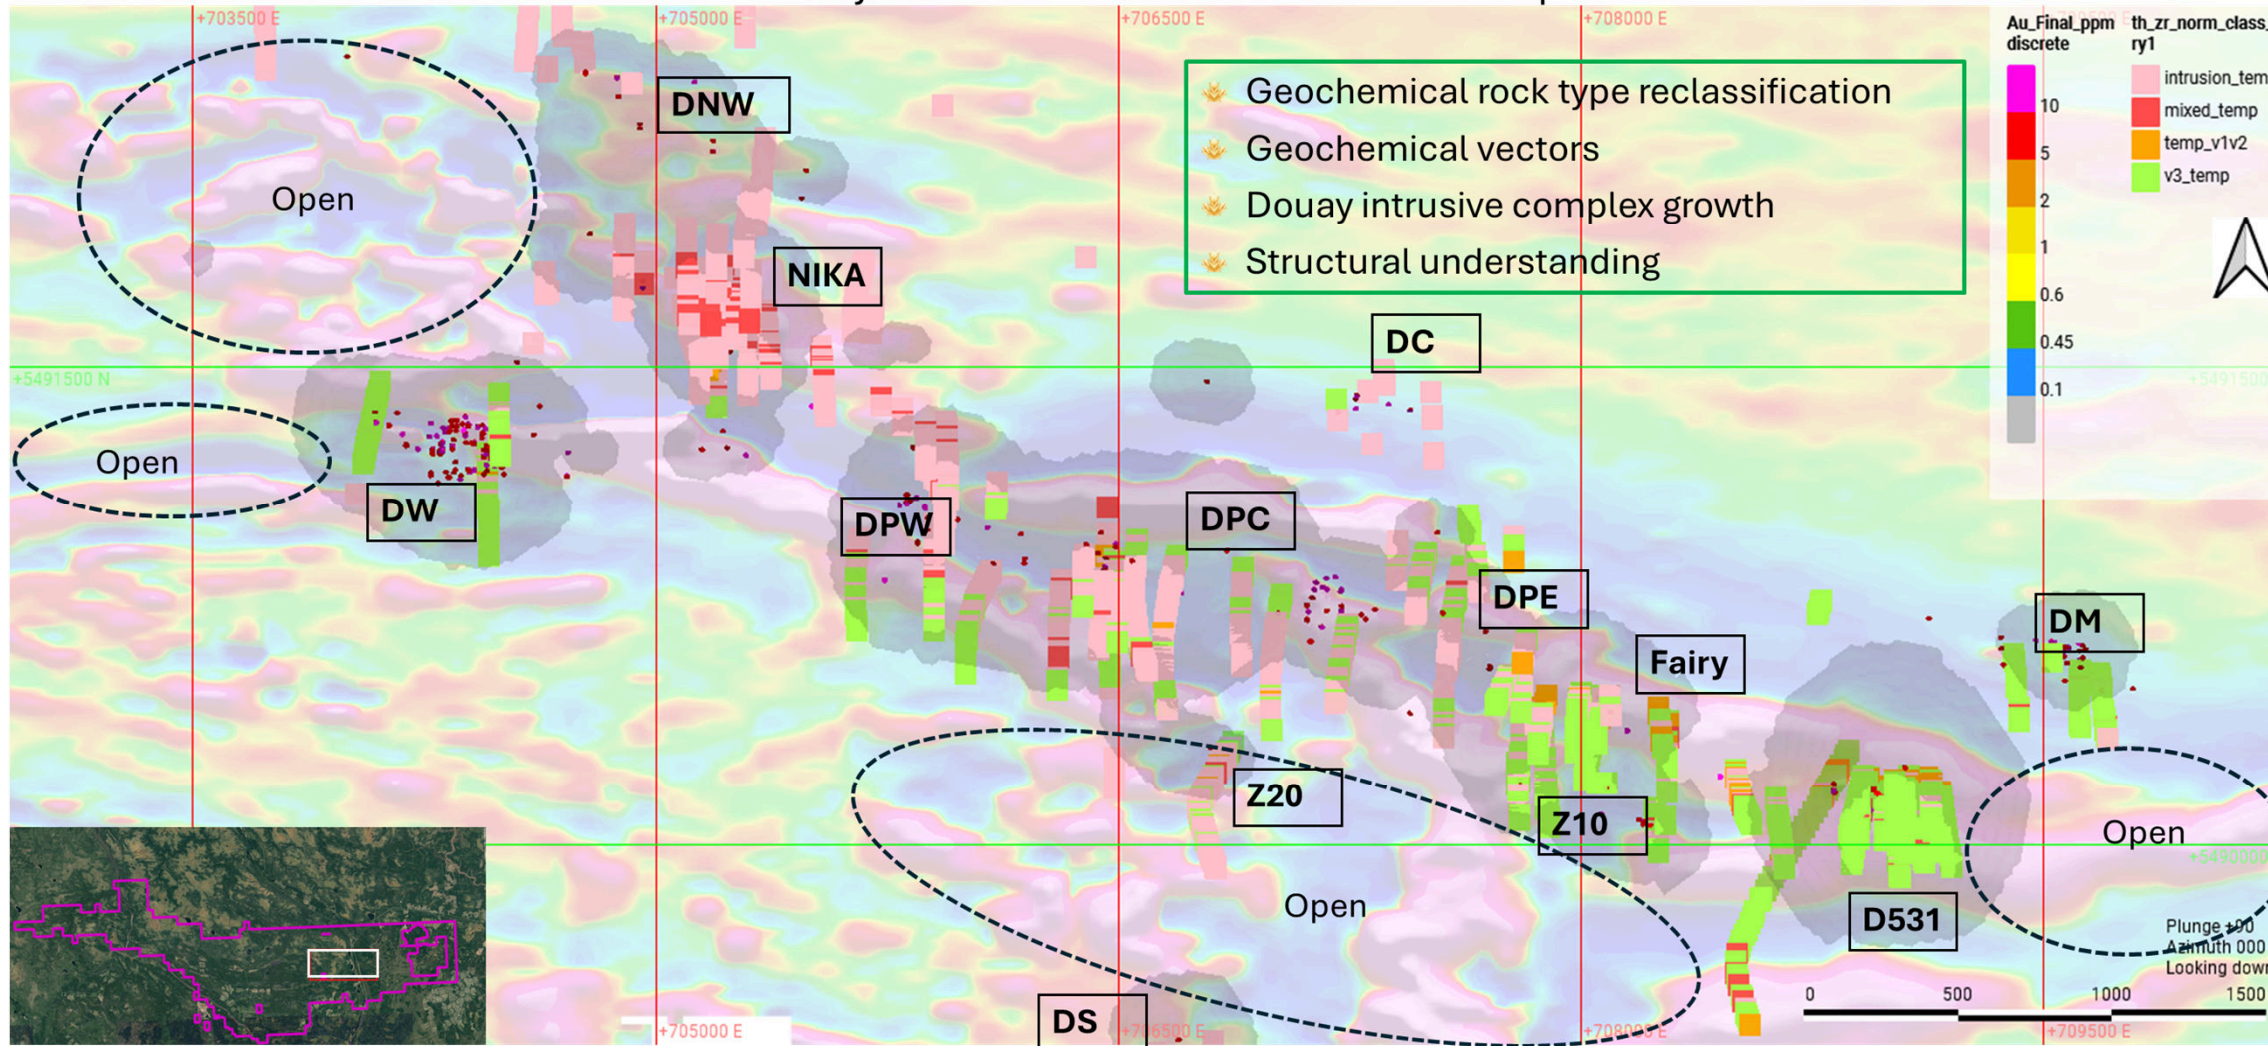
+703500 E
+705000 E
+706500 E
+708000 E
+709500 E

Geochemical rock type reclassification
Geochemical vectors
Douay intrusive complex growth
Structural understanding

Au_Final_ppm discrete
10
5
2
1
0.6
0.45
0.1

th_zr_norm_class_ry1
intrusion_tem
mixed_temp
temp_v1v2
v3_temp

Open
DNW
NIKA
DC
+5491500 N
+5491500
Open
DW
DPW
DPC
DPE
DM
Fairy
Z20
Z10
Open
+5490000
Open
D531
DS
+705000 E
+706500 E
+708000 E
+709500 E

Plunge +90
Azimuth 000
Looking dowr
0
500
1000
1500